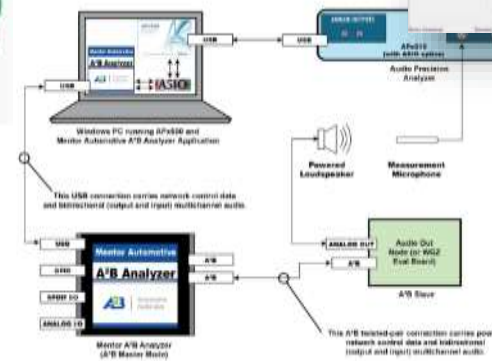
Mentor Automotive
A²B Analyzer
USB
USB
USB
ANALOG OUTPUT
APx515 (with ADIO option)
Audio Precision Analyzer
Windows PC running APx500 and Mentor Automotive A²B Analyzer Application
Powered Loudspeaker
Measurement Microphone
This USB connection carries network control data and bidirectional (output and input) multichannel audio.
USB
GPIO
SPDIF I/O
ANALOG I/O
Mentor Automotive
A²B Analyzer
A²B
A²B
Mentor A²B Analyzer (A²B Master Mode)
ANALOG OUT
A²B
Audio Out Node (or WG2 Eval Board)
A²B Slave
This A²B twisted-pair connection carries pow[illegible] network control data and bidirectional (output and input) multichannel audio.